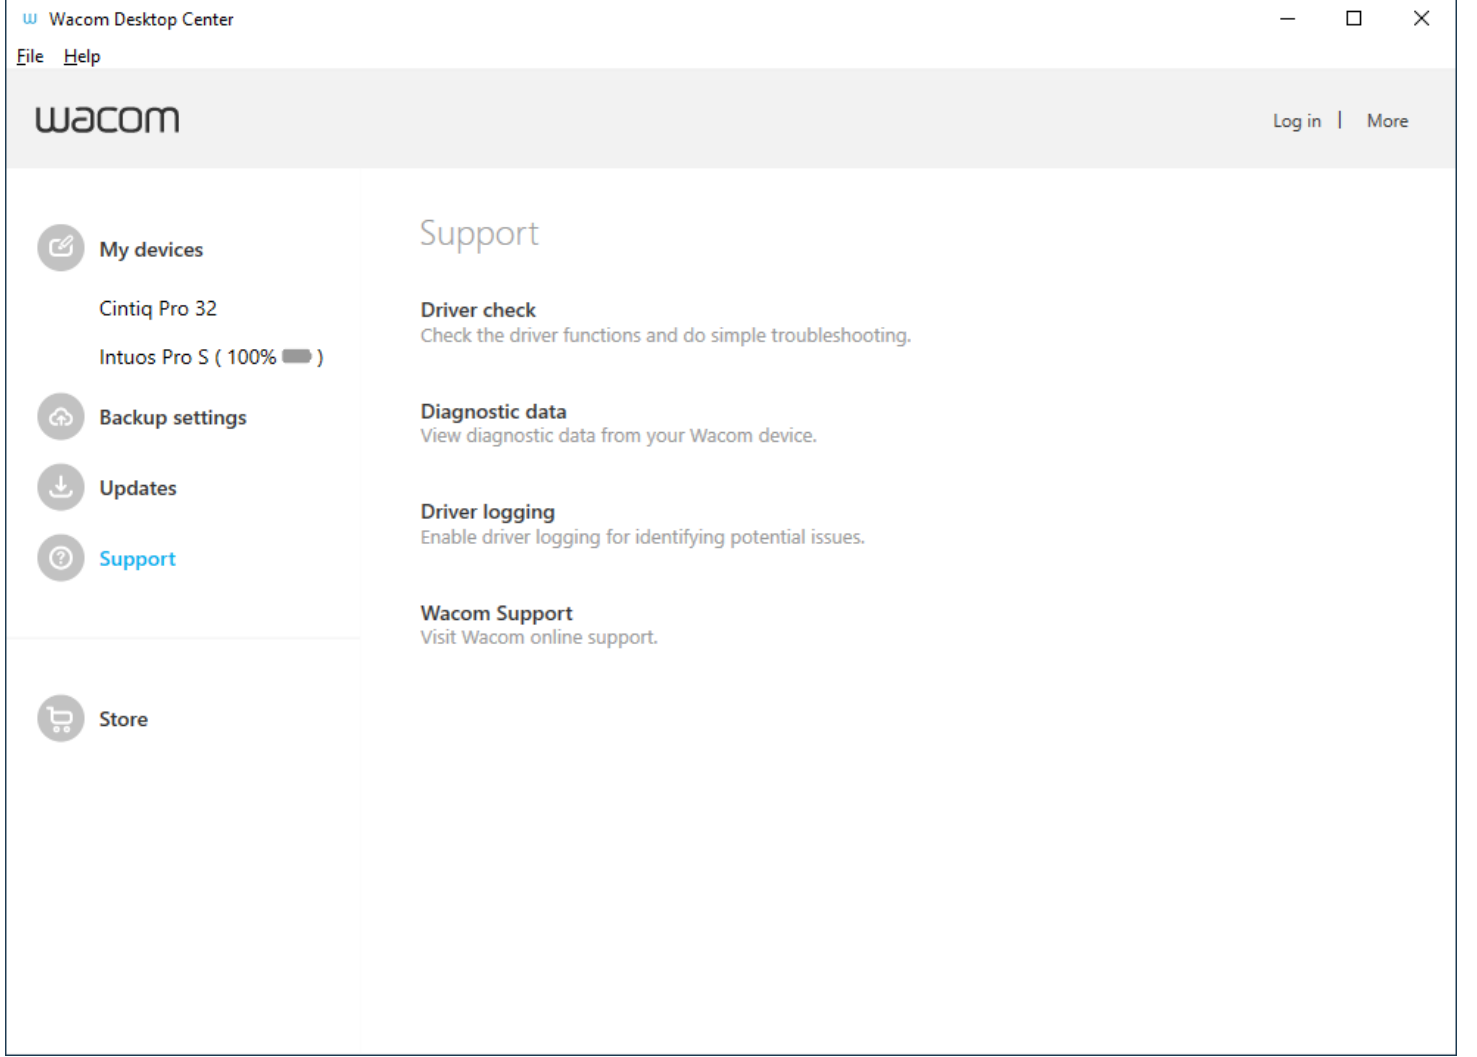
Wacom Desktop Center

File Help

wacom

Log in | More

My devices

Cintiq Pro 32

Intuos Pro S ( 100% )

Backup settings

Updates

Support

Store

Support

Driver check
Check the driver functions and do simple troubleshooting.

Diagnostic data
View diagnostic data from your Wacom device.

Driver logging
Enable driver logging for identifying potential issues.

Wacom Support
Visit Wacom online support.